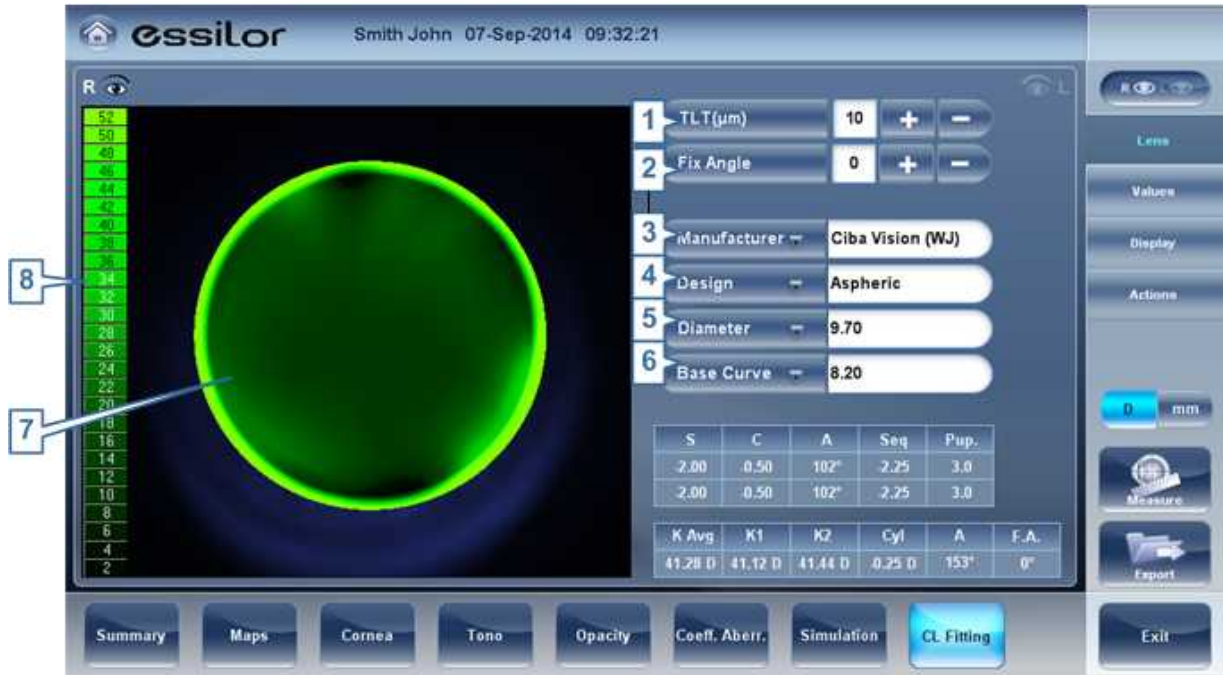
essilor Smith John 07-Sep-2014 09:32:21

R

L

52
50
48
46
44
42
40
38
36
34
32
30
28
26
24
22
20
18
16
14
12
10
8
6
4
2

8

7

1 TLT(μm) 10 + −

2 Fix Angle 0 + −

3 Manufacturer Ciba Vision (WJ)

4 Design Aspheric

5 Diameter 9.70

6 Base Curve 8.20

| S | C | A | Seq | Pup. |
|---|---|---|---|---|
| -2.00 | -0.50 | 102° | -2.25 | 3.0 |
| -2.00 | -0.50 | 102° | -2.25 | 3.0 |

| K Avg | K1 | K2 | Cyl | A | F.A. |
|---|---|---|---|---|---|
| 41.28 D | 41.12 D | 41.44 D | -0.25 D | 153° | 0° |

R L

Lens

Values

Display

Actions

D mm

Measure

Export

Summary Maps Cornea Tono Opacity Coeff. Aberr. Simulation CL Fitting

Exit